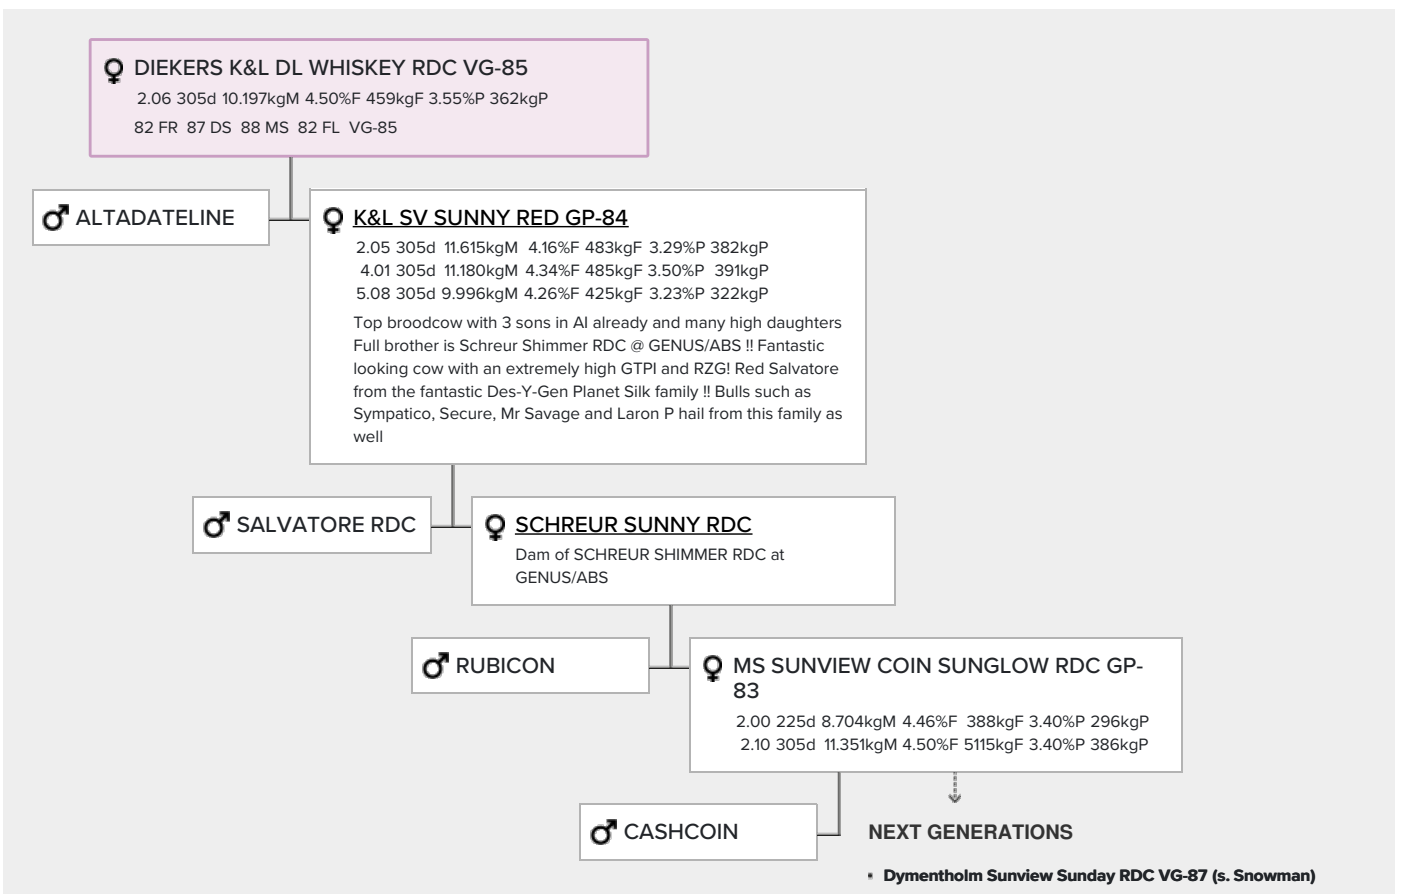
♀ DIEKERS K&L DL WHISKEY RDC VG-85
2.06 305d 10.197kgM 4.50%F 459kgF 3.55%P 362kgP
82 FR 87 DS 88 MS 82 FL VG-85

♂ ALTADATELINE

♀ K&L SV SUNNY RED GP-84
2.05 305d 11.615kgM 4.16%F 483kgF 3.29%P 382kgP
4.01 305d 11.180kgM 4.34%F 485kgF 3.50%P 391kgP
5.08 305d 9.996kgM 4.26%F 425kgF 3.23%P 322kgP
Top broodcow with 3 sons in AI already and many high daughters Full brother is Schreur Shimmer RDC @ GENUS/ABS !! Fantastic looking cow with an extremely high GTPI and RZG! Red Salvatore from the fantastic Des-Y-Gen Planet Silk family !! Bulls such as Sympatico, Secure, Mr Savage and Laron P hail from this family as well

♂ SALVATORE RDC

♀ SCHREUR SUNNY RDC
Dam of SCHREUR SHIMMER RDC at GENUS/ABS

♂ RUBICON

♀ MS SUNVIEW COIN SUNGLOW RDC GP-83
2.00 225d 8.704kgM 4.46%F 388kgF 3.40%P 296kgP
2.10 305d 11.351kgM 4.50%F 5115kgF 3.40%P 386kgP

♂ CASHCOIN

NEXT GENERATIONS
• Dymentholm Sunview Sunday RDC VG-87 (s. Snowman)